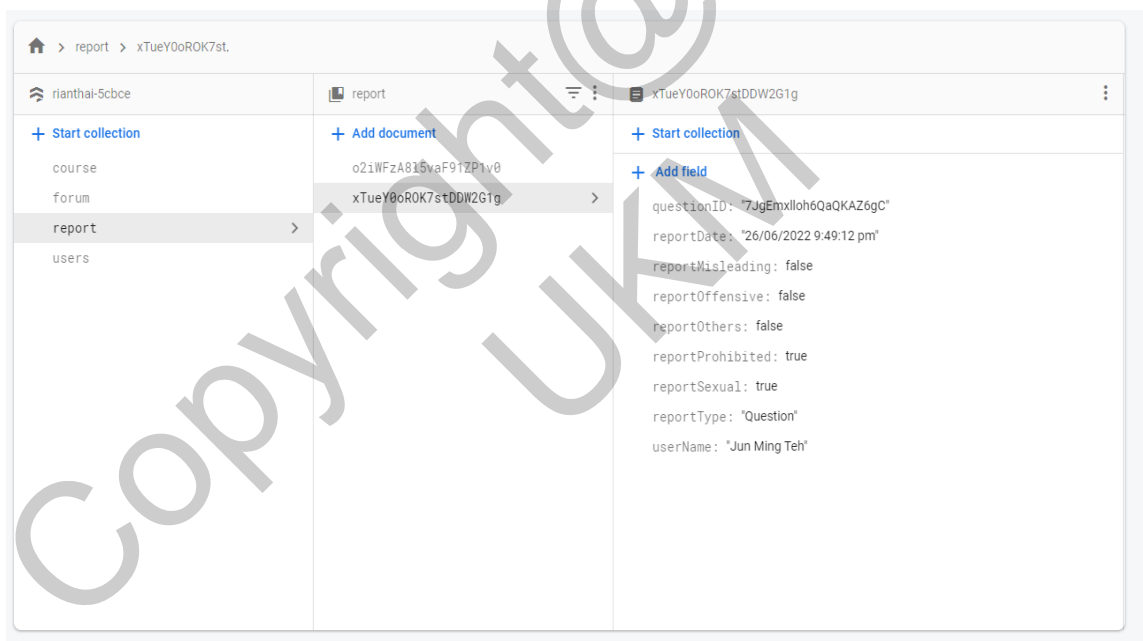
> report > xTueY0oROK7st.

rianthai-5cbce

+ Start collection

course

forum

report

users

report

+ Add document

o2iWFzA815vaF91ZP1v0

xTueY0oROK7stDDW2G1g

xTueY0oROK7stDDW2G1g

+ Start collection

+ Add field

questionID: "7JgEmxlloh6QaQKAZ6gC"

reportDate: "26/06/2022 9:49:12 pm"

reportMisleading: false

reportOffensive: false

reportOthers: false

reportProhibited: true

reportSexual: true

reportType: "Question"

userName: "Jun Ming Teh"

Copyright@ UKM